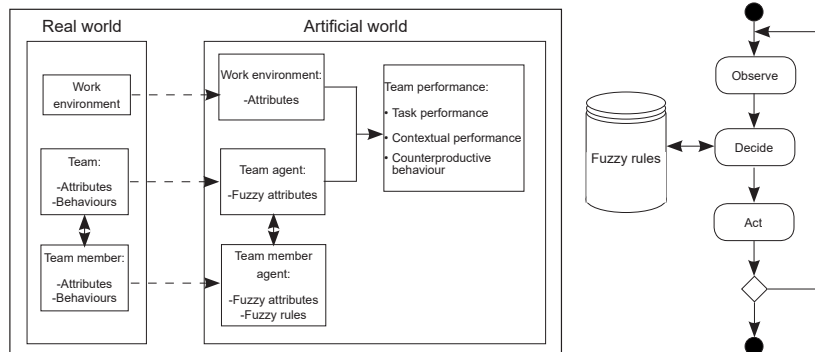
Real world

Work environment

Team:
-Attributes
-Behaviours

Team member:
-Attributes
-Behaviours

Artificial world

Work environment:
-Attributes

Team agent:
-Fuzzy attributes

Team member agent:
-Fuzzy attributes
-Fuzzy rules

Team performance:
• Task performance
• Contextual performance
• Counterproductive behaviour

Fuzzy rules

Observe

Decide

Act